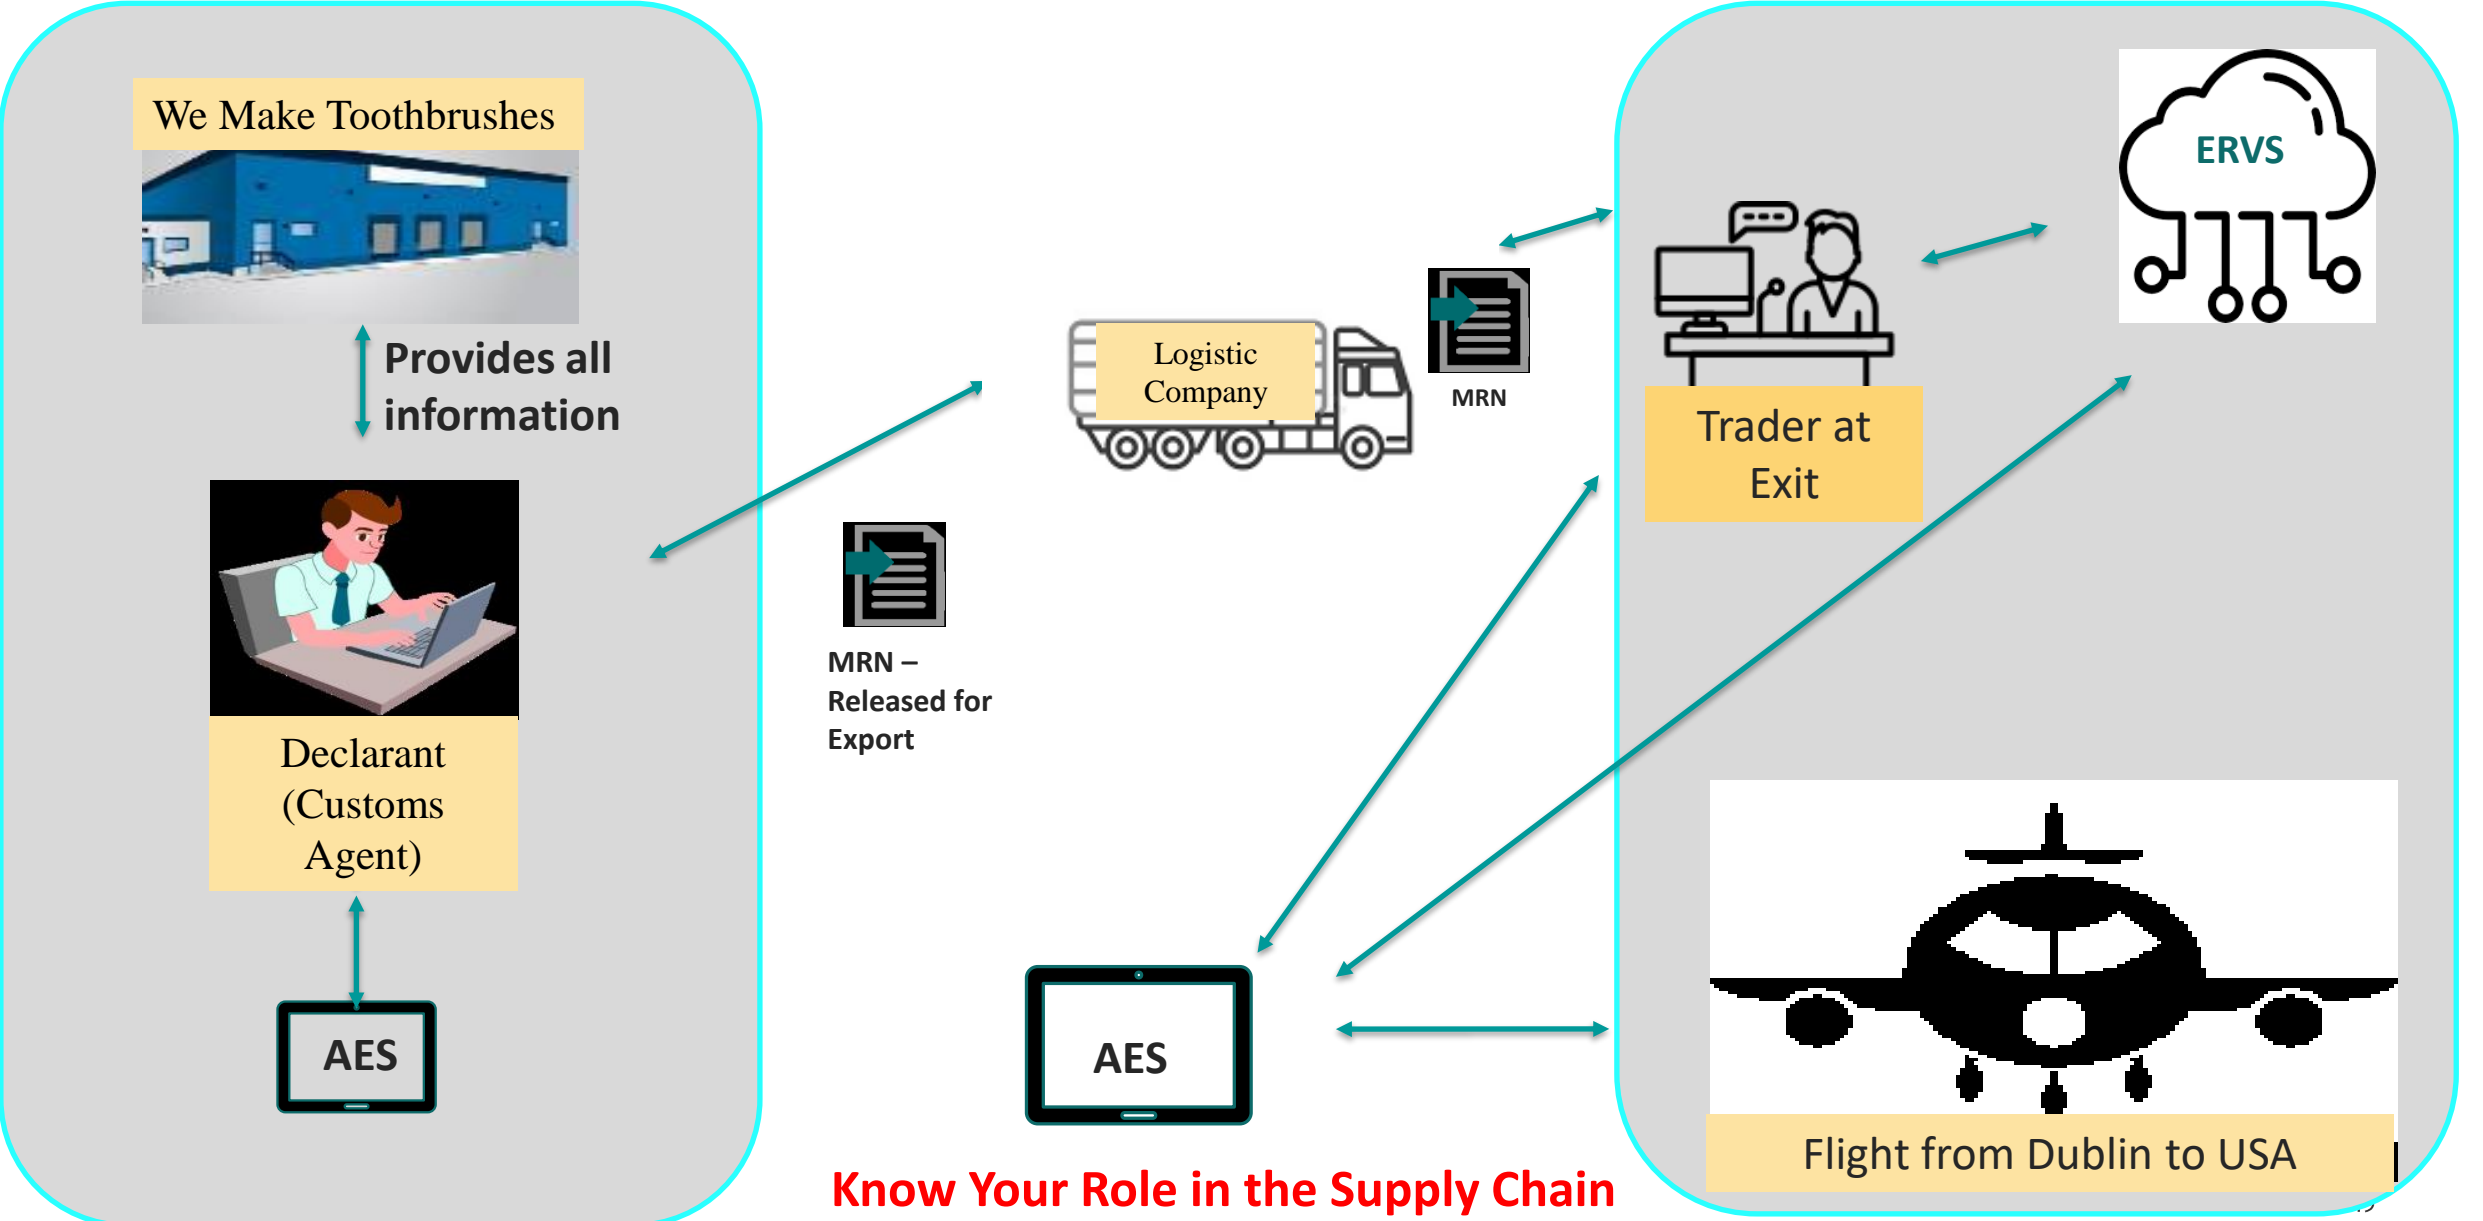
We Make Toothbrushes

Provides all information

Declarant (Customs Agent)

AES

Logistic Company

MRN

MRN – Released for Export

AES

Trader at Exit

ERVS

Flight from Dublin to USA

Know Your Role in the Supply Chain